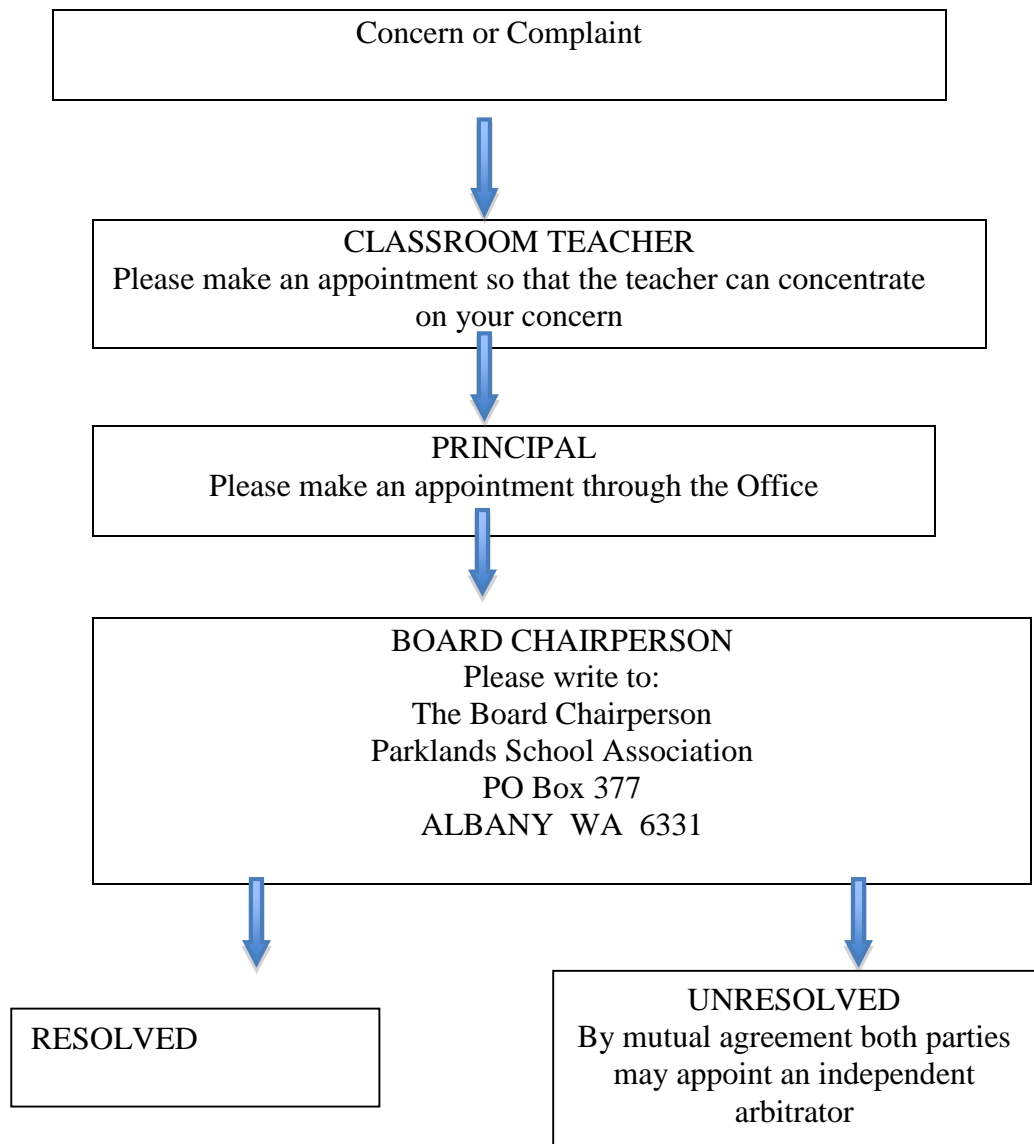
Concern or Complaint

CLASSROOM TEACHER
Please make an appointment so that the teacher can concentrate on your concern

PRINCIPAL
Please make an appointment through the Office

BOARD CHAIRPERSON
Please write to:
The Board Chairperson
Parklands School Association
PO Box 377
ALBANY WA 6331

RESOLVED

UNRESOLVED
By mutual agreement both parties may appoint an independent arbitrator